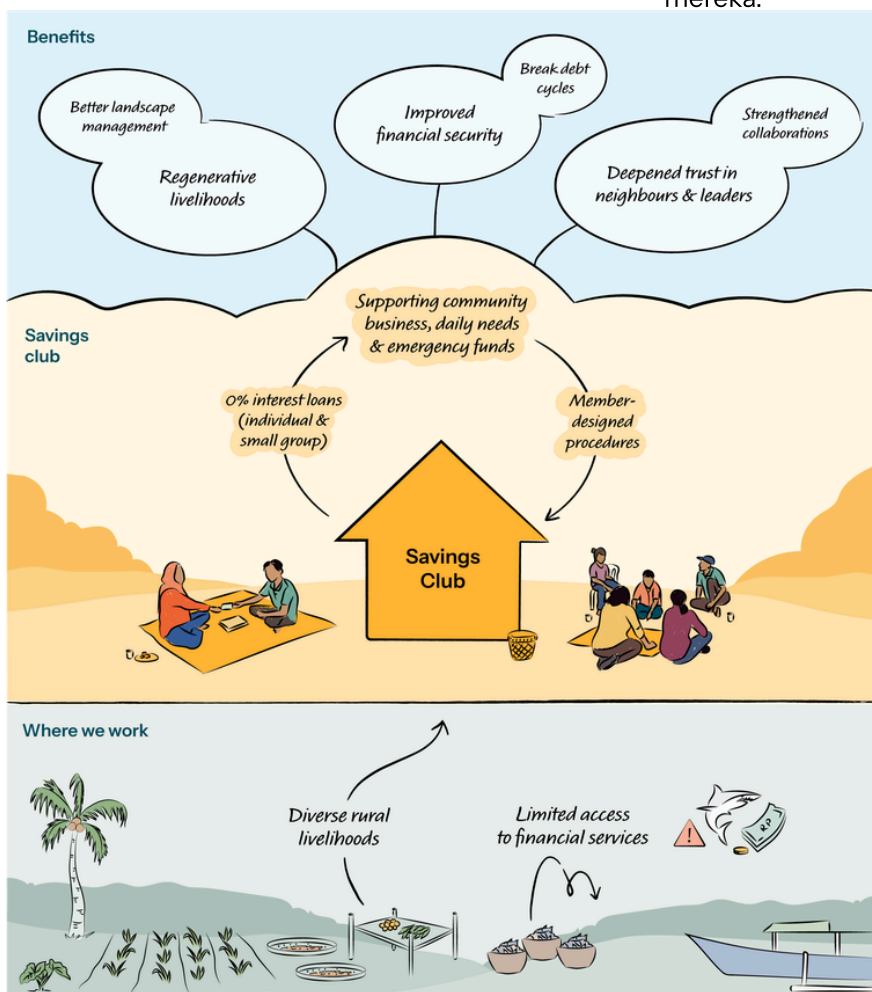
mereka.

Benefits

Better landscape management

Regenerative livelihoods

Break debt cycles

Improved financial security

Strengthened collaborations

Deepened trust in neighbours & leaders

Savings club

Supporting community business, daily needs & emergency funds

0% interest loans (individual & small group)

Member-designed procedures

Savings Club

Where we work

Diverse rural livelihoods

Limited access to financial services

RP